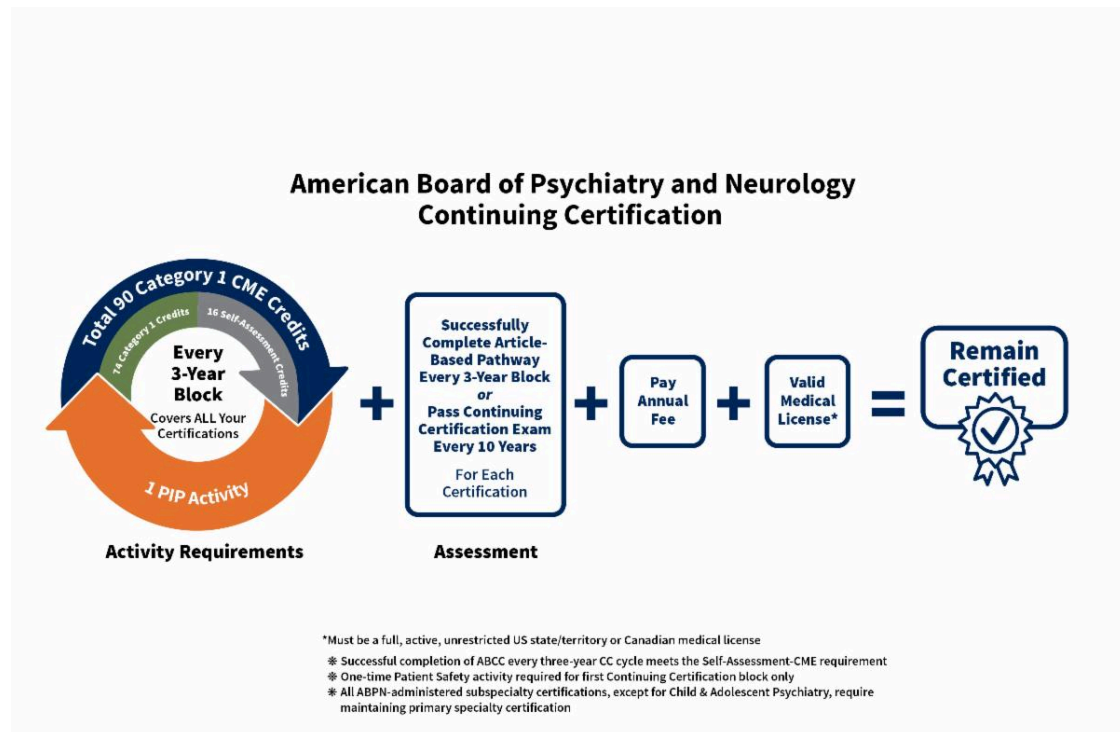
American Board of Psychiatry and Neurology
Continuing Certification

Total 90 Category 1 CME Credits

74 Category 1 Credits

16 Self-Assessment Credits

Every 3-Year Block

Covers ALL Your Certifications

1 PIP Activity

Activity Requirements

+

Successfully Complete Article-Based Pathway Every 3-Year Block *or* Pass Continuing Certification Exam Every 10 Years

For Each Certification

Assessment

+

Pay Annual Fee

+

Valid Medical License*

=

Remain Certified

*Must be a full, active, unrestricted US state/territory or Canadian medical license

❋ Successful completion of ABCC every three-year CC cycle meets the Self-Assessment-CME requirement
❋ One-time Patient Safety activity required for first Continuing Certification block only
❋ All ABPN-administered subspecialty certifications, except for Child & Adolescent Psychiatry, require maintaining primary specialty certification